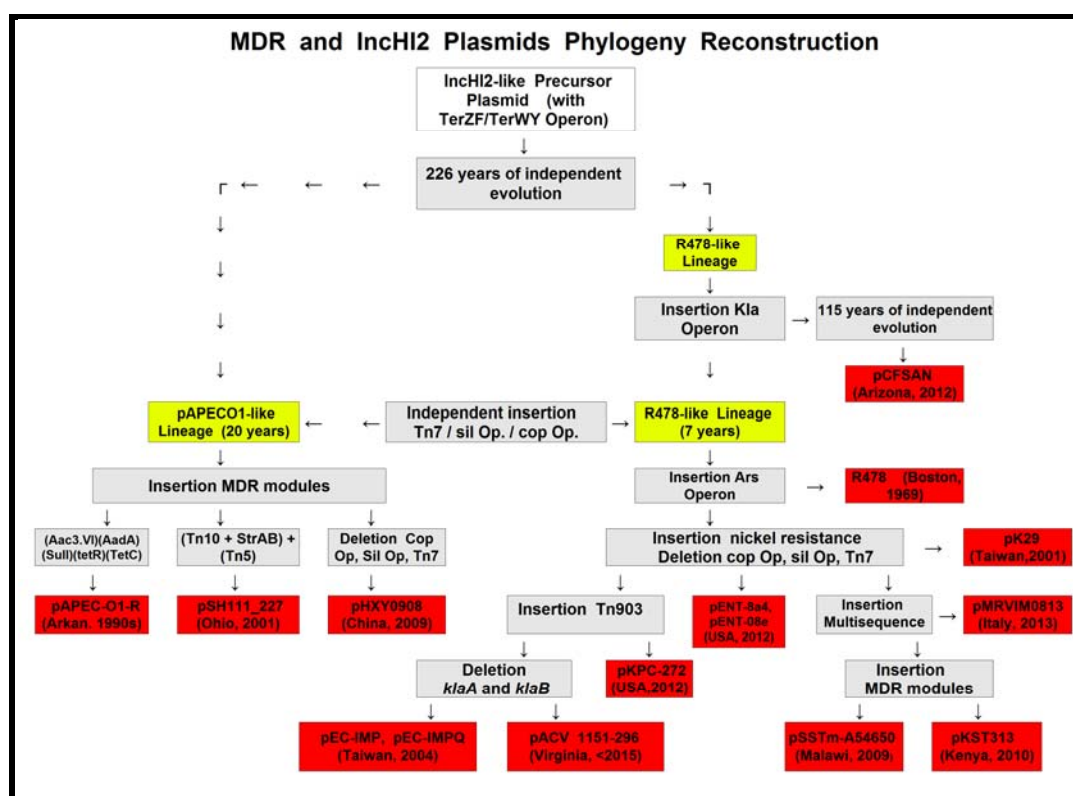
MDR and IncHI2 Plasmids Phylogeny Reconstruction

IncHI2-like Precursor Plasmid (with TerZF/TerWY Operon)

226 years of independent evolution

R478-like Lineage

Insertion Kla Operon

115 years of independent evolution

pCFSAN (Arizona, 2012)

pAPECO1-like Lineage (20 years)

Independent insertion Tn7 / sil Op. / cop Op.

R478-like Lineage (7 years)

Insertion MDR modules

Insertion Ars Operon

R478 (Boston, 1969)

(Aac3.VI)(AadA) (SulI)(tetR)(TetC)

(Tn10 + StrAB) + (Tn5)

Deletion Cop Op, Sil Op, Tn7

Insertion nickel resistance Deletion cop Op, sil Op, Tn7

pK29 (Taiwan,2001)

pAPEC-O1-R (Arkan. 1990s)

pSH111_227 (Ohio, 2001)

pHXY0908 (China, 2009)

Insertion Tn903

pENT-8a4, pENT-08e (USA, 2012)

Insertion Multisequence

pMRVIM0813 (Italy, 2013)

Deletion *klaA* and *klaB*

pKPC-272 (USA,2012)

Insertion MDR modules

pEC-IMP, pEC-IMPQ (Taiwan, 2004)

pACV 1151-296 (Virginia, <2015)

pSSTm-A54650 (Malawi, 2009)

pKST313 (Kenya, 2010)